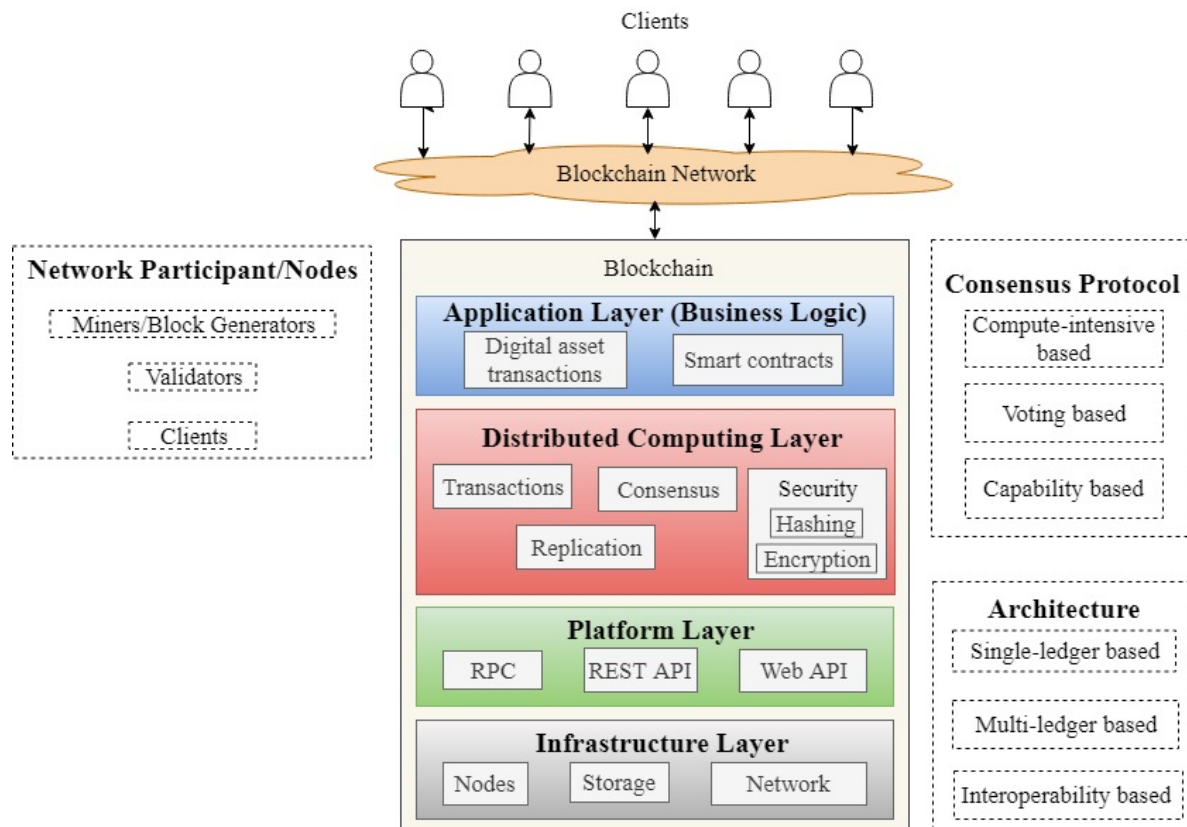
Clients

Blockchain Network

Network Participant/Nodes

Miners/Block Generators

Validators

Clients

Blockchain

Application Layer (Business Logic)

Digital asset transactions

Smart contracts

Distributed Computing Layer

Transactions

Consensus

Security

Hashing

Encryption

Replication

Platform Layer

RPC

REST API

Web API

Infrastructure Layer

Nodes

Storage

Network

Consensus Protocol

Compute-intensive based

Voting based

Capability based

Architecture

Single-ledger based

Multi-ledger based

Interoperability based